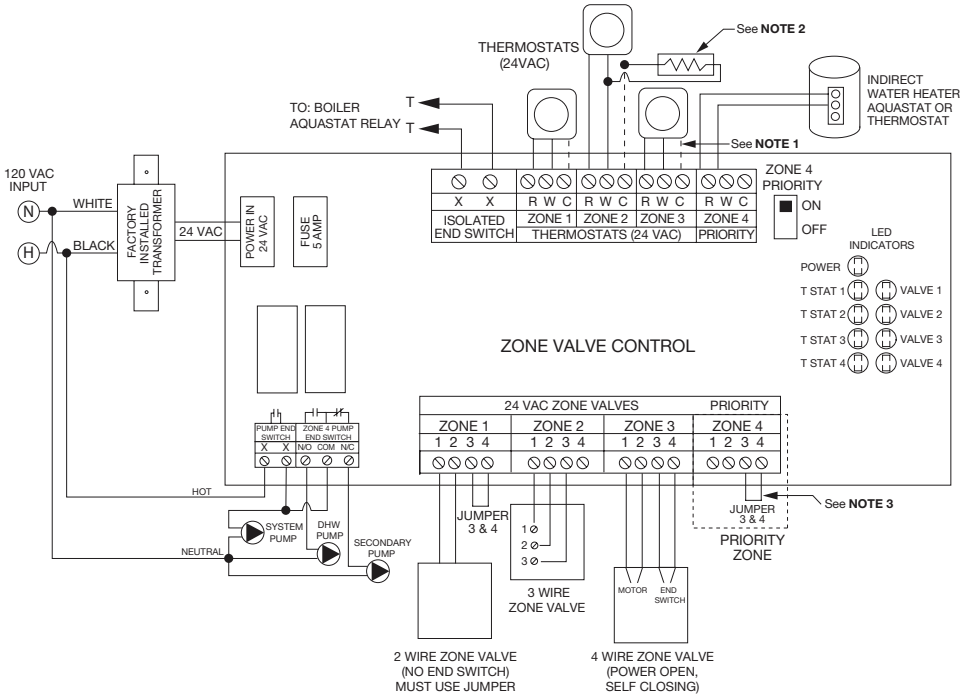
See **NOTE 2**

THERMOSTATS (24VAC)

INDIRECT WATER HEATER AQUASTAT OR THERMOSTAT

TO: BOILER AQUASTAT RELAY

T

T

See **NOTE 1**

120 VAC INPUT

N

WHITE

H

BLACK

FACTORY INSTALLED TRANSFORMER

24 VAC

POWER IN 24 VAC

FUSE 5 AMP

| X | X | R W C | R W C | R W C | R W C |
|---|---|---|---|---|---|
| ISOLATED END SWITCH | | ZONE 1 | ZONE 2 | ZONE 3 | ZONE 4 |
| | | THERMOSTATS (24 VAC) | | | PRIORITY |

ZONE 4 PRIORITY

ON

OFF

LED INDICATORS

POWER

T STAT 1

VALVE 1

T STAT 2

VALVE 2

T STAT 3

VALVE 3

T STAT 4

VALVE 4

ZONE VALVE CONTROL

PUMP END SWITCH

ZONE 4 PUMP END SWITCH

X X N/O COM N/C

| 24 VAC ZONE VALVES | | | PRIORITY |
|---|---|---|---|
| ZONE 1 | ZONE 2 | ZONE 3 | ZONE 4 |
| 1 2 3 4 | 1 2 3 4 | 1 2 3 4 | 1 2 3 4 |

HOT

JUMPER 3 & 4

JUMPER 3 & 4

See **NOTE 3**

SYSTEM PUMP

DHW PUMP

SECONDARY PUMP

NEUTRAL

1

2

3

3 WIRE ZONE VALVE

MOTOR

END SWITCH

PRIORITY ZONE

2 WIRE ZONE VALVE (NO END SWITCH) MUST USE JUMPER

4 WIRE ZONE VALVE (POWER OPEN, SELF CLOSING)